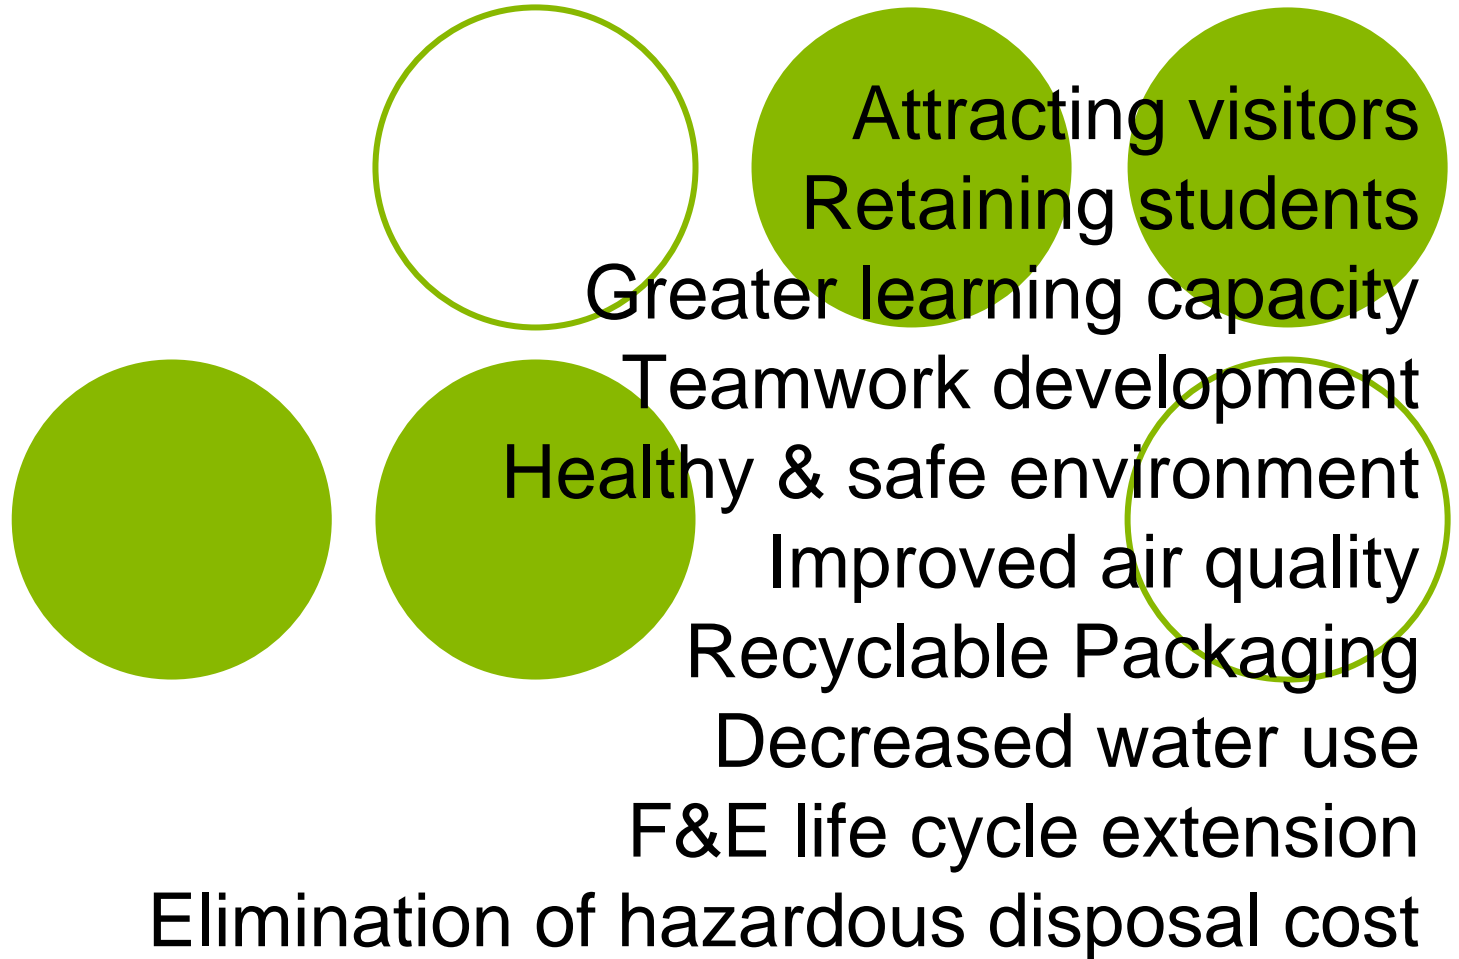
Attracting visitors
Retaining students
Greater learning capacity
Teamwork development
Healthy & safe environment
Improved air quality
Recyclable Packaging
Decreased water use
F&E life cycle extension
Elimination of hazardous disposal cost